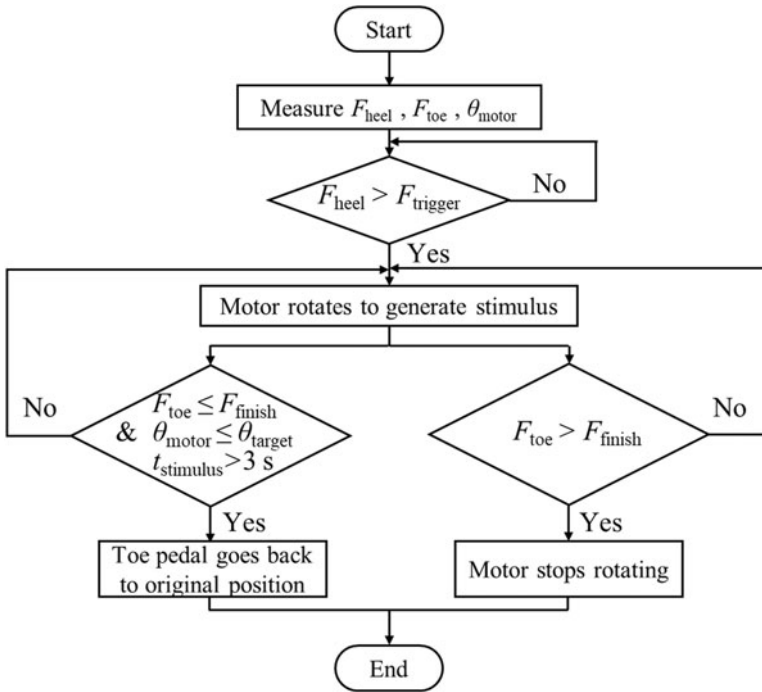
Start

Measure $F_{\text{heel}}$ , $F_{\text{toe}}$ , $\theta_{\text{motor}}$

$F_{\text{heel}} > F_{\text{trigger}}$

No

Yes

Motor rotates to generate stimulus

No

$F_{\text{toe}} \leq F_{\text{finish}}$ & $\theta_{\text{motor}} \leq \theta_{\text{target}}$ $t_{\text{stimulus}} > 3$ s

Yes

Toe pedal goes back to original position

$F_{\text{toe}} > F_{\text{finish}}$

No

Yes

Motor stops rotating

End